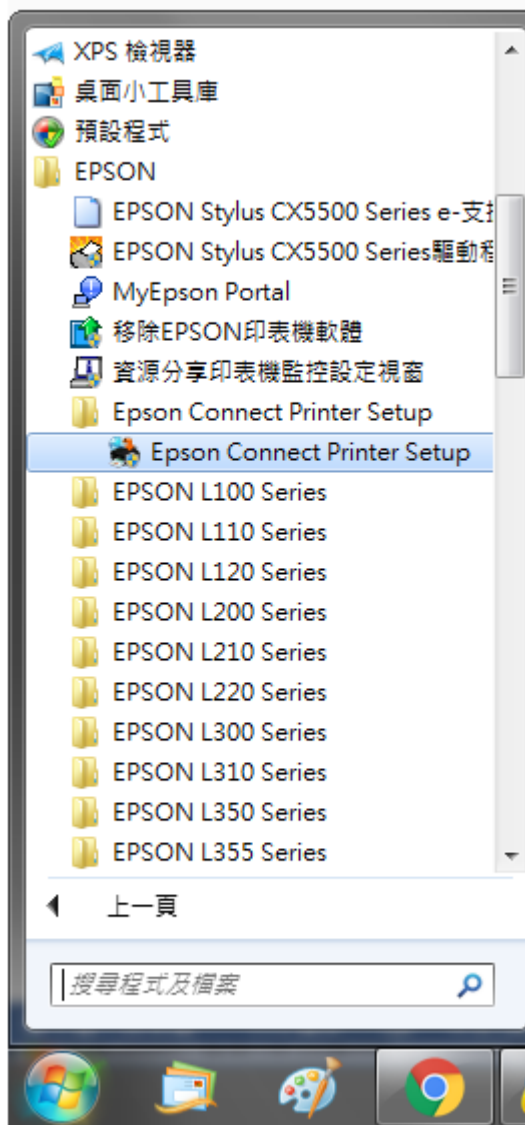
XPS 檢視器
桌面小工具庫
預設程式
EPSON
EPSON Stylus CX5500 Series e-支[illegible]
EPSON Stylus CX5500 Series驅動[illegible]
MyEpson Portal
移除EPSON印表機軟體
資源分享印表機監控設定視窗
Epson Connect Printer Setup
Epson Connect Printer Setup
EPSON L100 Series
EPSON L110 Series
EPSON L120 Series
EPSON L200 Series
EPSON L210 Series
EPSON L220 Series
EPSON L300 Series
EPSON L310 Series
EPSON L350 Series
EPSON L355 Series
上一頁
搜尋程式及檔案